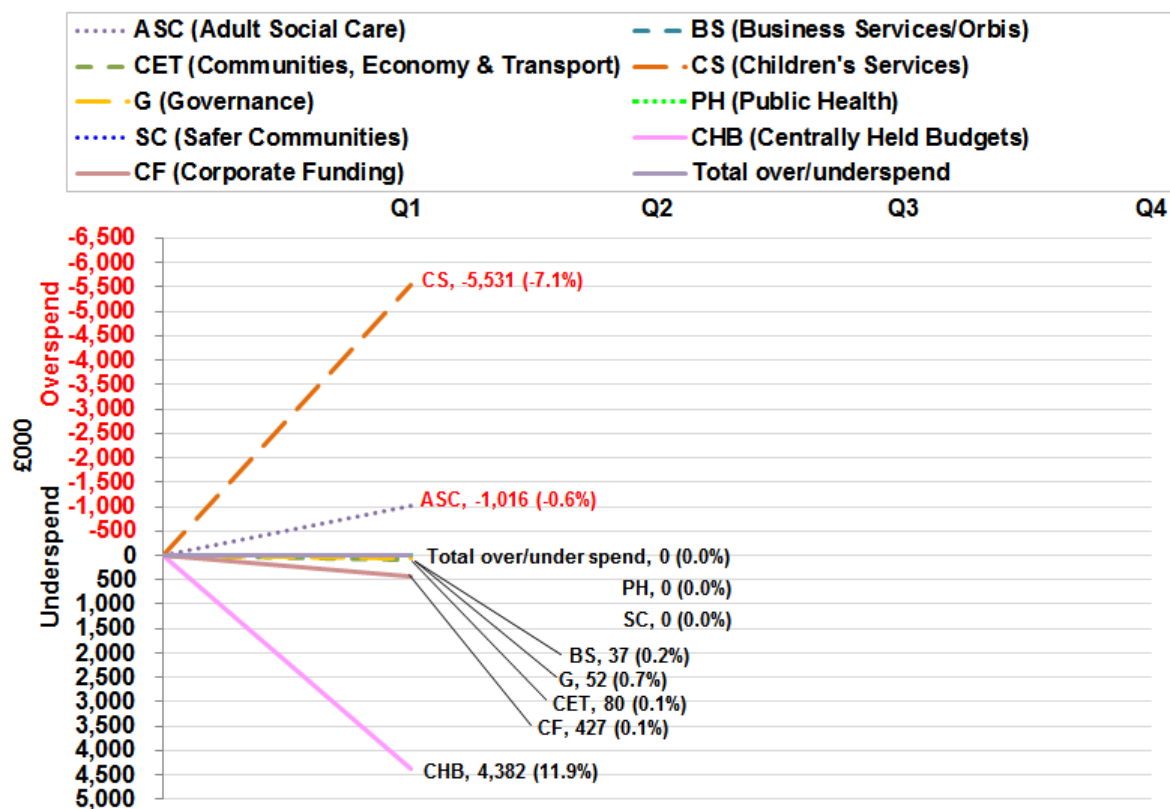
ASC (Adult Social Care)
BS (Business Services/Orbis)
CET (Communities, Economy & Transport)
CS (Children's Services)
G (Governance)
PH (Public Health)
SC (Safer Communities)
CHB (Centrally Held Budgets)
CF (Corporate Funding)
Total over/underspend

Q1
Q2
Q3
Q4

-6,500
-6,000
-5,500
-5,000
-4,500
-4,000
-3,500
-3,000
-2,500
-2,000
-1,500
-1,000
-500
0
500
1,000
1,500
2,000
2,500
3,000
3,500
4,000
4,500
5,000

Overspend
£000
Underspend

CS, -5,531 (-7.1%)
ASC, -1,016 (-0.6%)
Total over/under spend, 0 (0.0%)
PH, 0 (0.0%)
SC, 0 (0.0%)
BS, 37 (0.2%)
G, 52 (0.7%)
CET, 80 (0.1%)
CF, 427 (0.1%)
CHB, 4,382 (11.9%)